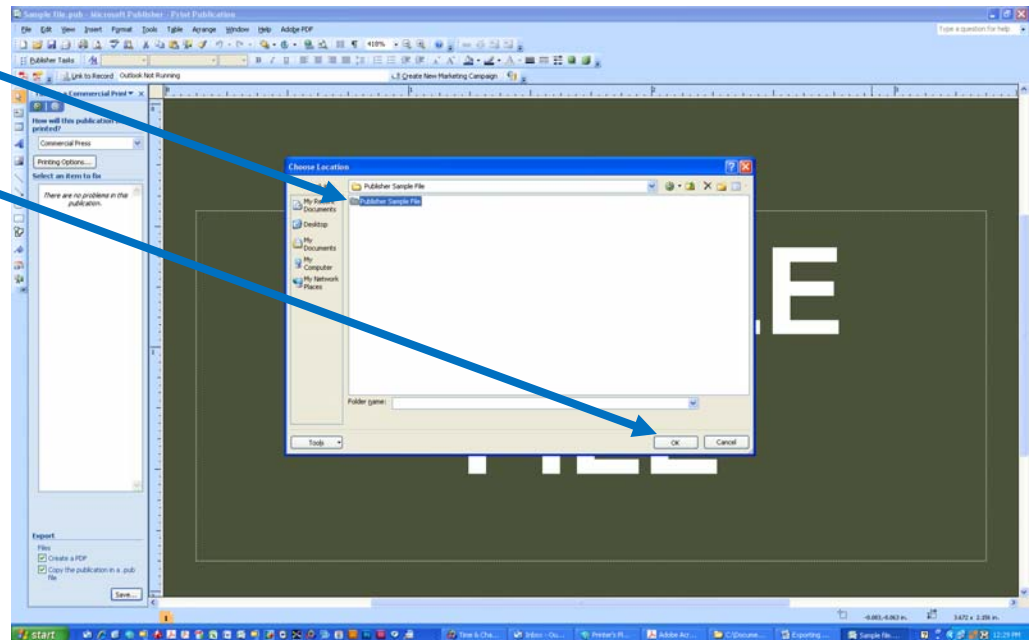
Sample File.pub - Microsoft Publisher - Print Publication

File Edit View Insert Format Tools Table Arrange Window Help Adobe PDF

Type a question for help

Publisher Tasks

Link to Record Outlook Not Running

Create New Marketing Campaign

Commercial Print

How will this publication be printed?

Commercial Press

Printing Options...

Select an item to fix

There are no problems in the publication.

Export

Files

Create a PDF

Copy the publication in a .pub file

Save...

Choose Location

Publisher Sample File

My Recent Documents

Desktop

My Documents

My Computer

My Network Places

Publisher Sample File

Folder name:

Tools

OK

Cancel

E

start

Time & Cha...

Inbox - Ou...

Printer's Pl...

Adobe Acr...

C:\Docume...

Exporting ...

Sample File...

12:29 PM